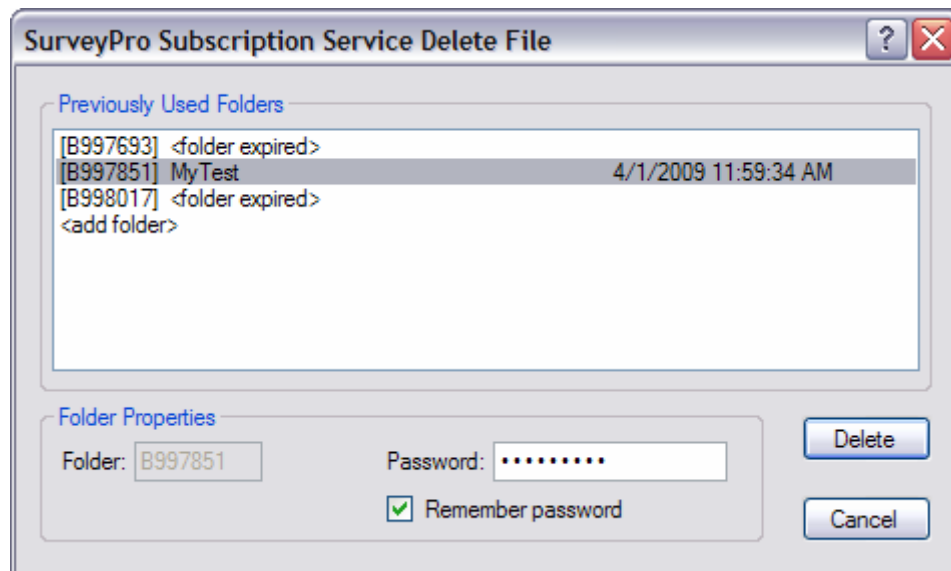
SurveyPro Subscription Service Delete File

?

Previously Used Folders

[B997693] <folder expired>
[B997851] MyTest 4/1/2009 11:59:34 AM
[B998017] <folder expired>
<add folder>

Folder Properties

Folder: B997851

Password: ••••••••••

Remember password

Delete

Cancel